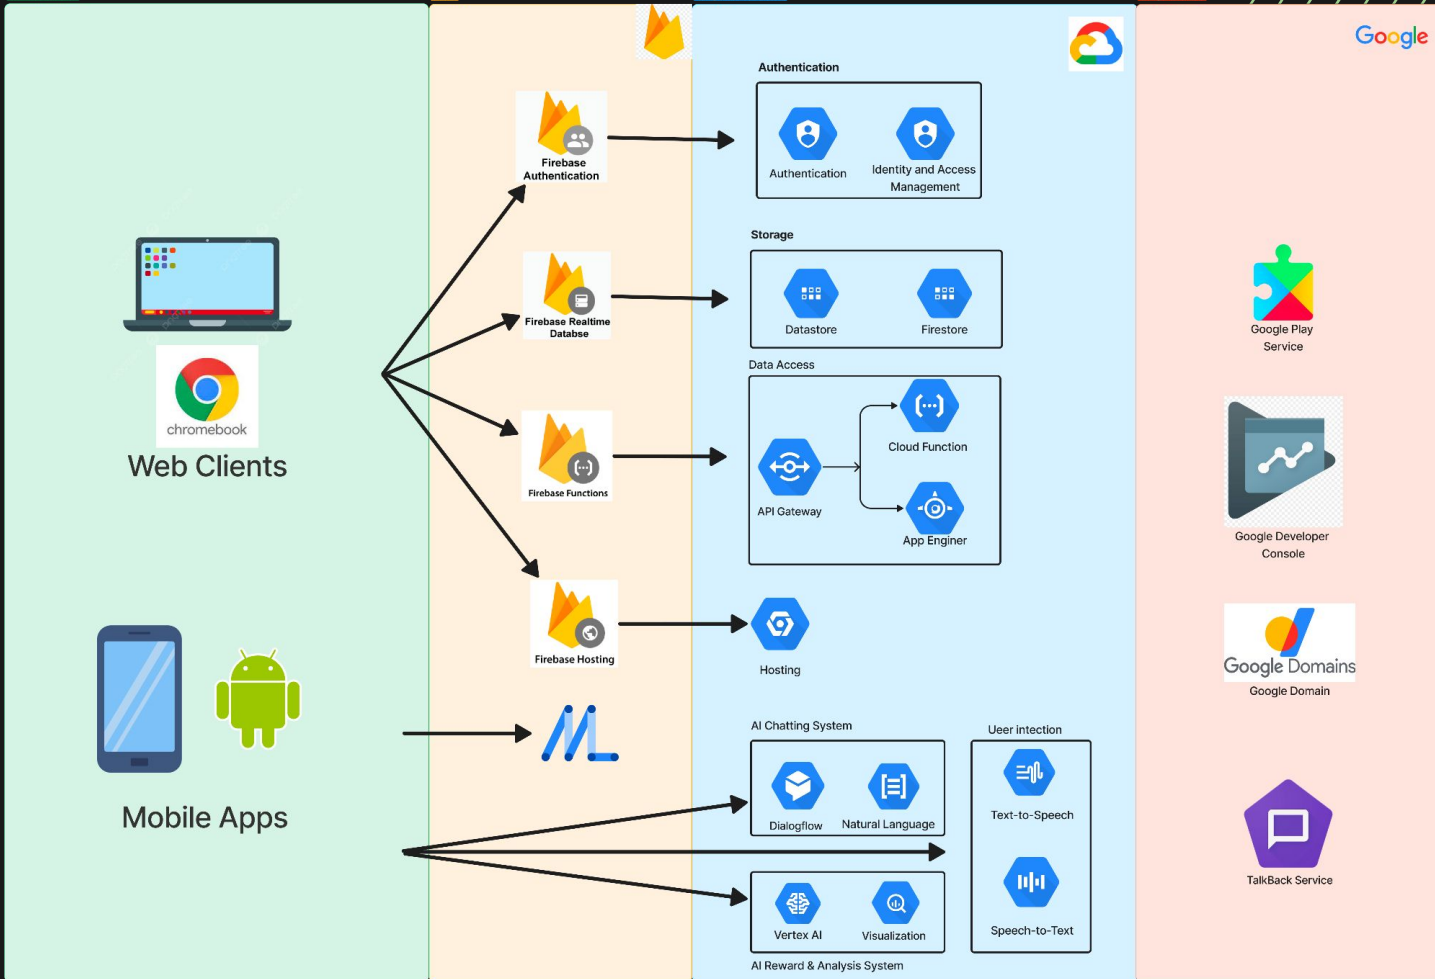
Google

chromebook
Web Clients

Mobile Apps

Firebase Authentication

Firebase Realtime Databse

Firebase Functions

Firebase Hosting

Authentication

Authentication

Identity and Access Management

Storage

Datastore

Firestore

Data Access

Cloud Function

API Gateway

App Enginer

Hosting

AI Chatting System

Dialogflow

Natural Language

Ueer intection

Text-to-Speech

Speech-to-Text

Vertex AI

Visualization

AI Reward & Analysis System

Google Play Service

Google Developer Console

Google Domains
Google Domain

TalkBack Service